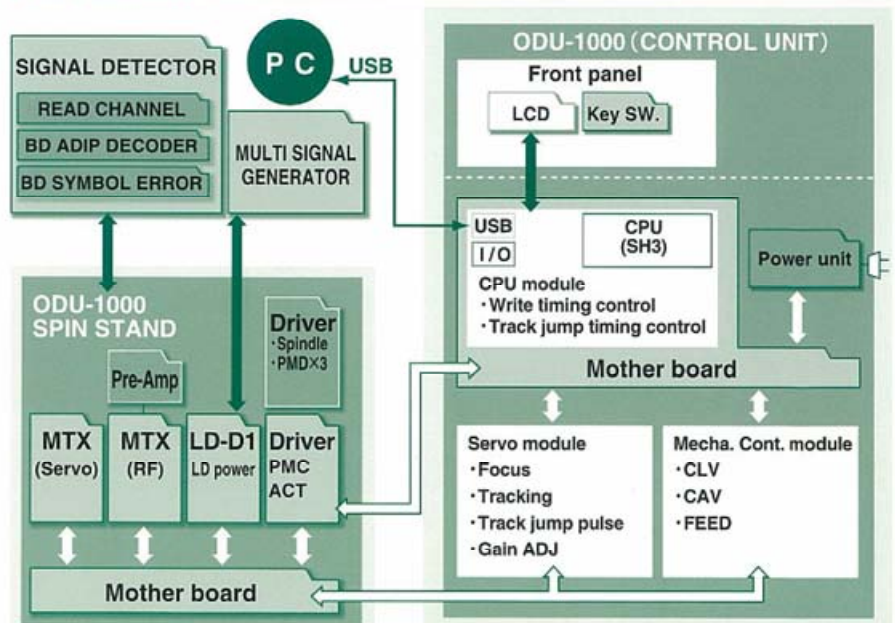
SIGNAL DETECTOR

READ CHANNEL

BD ADIP DECODER

BD SYMBOL ERROR

P C

USB

MULTI SIGNAL GENERATOR

ODU-1000 (CONTROL UNIT)

Front panel

LCD

Key SW.

USB

I/O

CPU (SH3)

CPU module
・Write timing control
・Track jump timing control

Power unit

Mother board

ODU-1000 SPIN STAND

Driver
・Spindle
・PMD×3

Pre-Amp

MTX (Servo)

MTX (RF)

LD-D1 LD power

Driver PMC ACT

Servo module
・Focus
・Tracking
・Track jump pulse
・Gain ADJ

Mecha. Cont. module
・CLV
・CAV
・FEED

Mother board